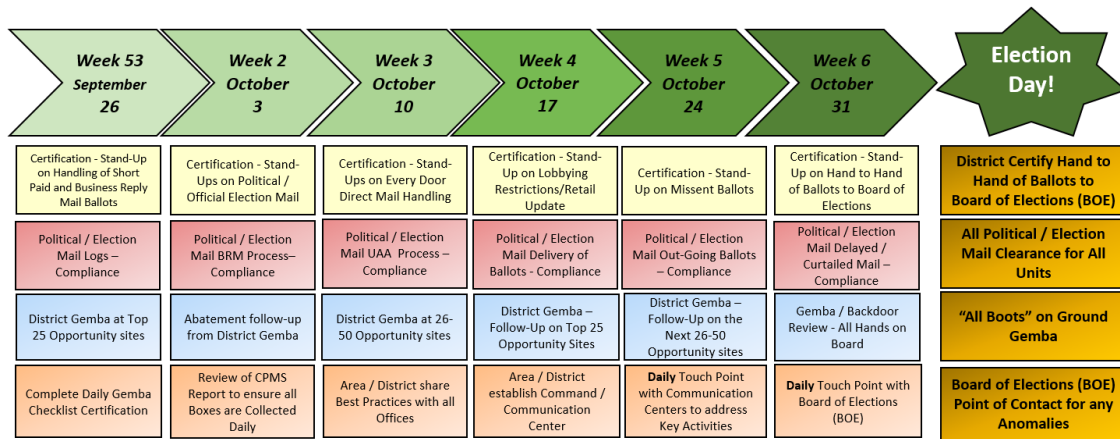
Week 53
September
26

Week 2
October
3

Week 3
October
10

Week 4
October
17

Week 5
October
24

Week 6
October
31

Election Day!

| Week 53 September 26 | Week 2 October 3 | Week 3 October 10 | Week 4 October 17 | Week 5 October 24 | Week 6 October 31 | Election Day! |
|---|---|---|---|---|---|---|
| Certification - Stand-Up on Handling of Short Paid and Business Reply Mail Ballots | Certification - Stand-Ups on Political / Official Election Mail | Certification - Stand-Ups on Every Door Direct Mail Handling | Certification - Stand-Up on Lobbying Restrictions/Retail Update | Certification - Stand-Up on Missent Ballots | Certification - Stand-Up on Hand to Hand of Ballots to Board of Elections | District Certify Hand to Hand of Ballots to Board of Elections (BOE) |
| Political / Election Mail Logs – Compliance | Political / Election Mail BRM Process– Compliance | Political / Election Mail UAA Process – Compliance | Political / Election Mail Delivery of Ballots - Compliance | Political / Election Mail Out-Going Ballots – Compliance | Political / Election Mail Delayed / Curtailed Mail – Compliance | All Political / Election Mail Clearance for All Units |
| District Gemba at Top 25 Opportunity sites | Abatement follow-up from District Gemba | District Gemba at 26-50 Opportunity sites | District Gemba – Follow-Up on Top 25 Opportunity Sites | District Gemba – Follow-Up on the Next 26-50 Opportunity sites | Gemba / Backdoor Review - All Hands on Board | “All Boots” on Ground Gemba |
| Complete Daily Gemba Checklist Certification | Review of CPMS Report to ensure all Boxes are Collected Daily | Area / District share Best Practices with all Offices | Area / District establish Command / Communication Center | Daily Touch Point with Communication Centers to address Key Activities | Daily Touch Point with Board of Elections (BOE) | Board of Elections (BOE) Point of Contact for any Anomalies |